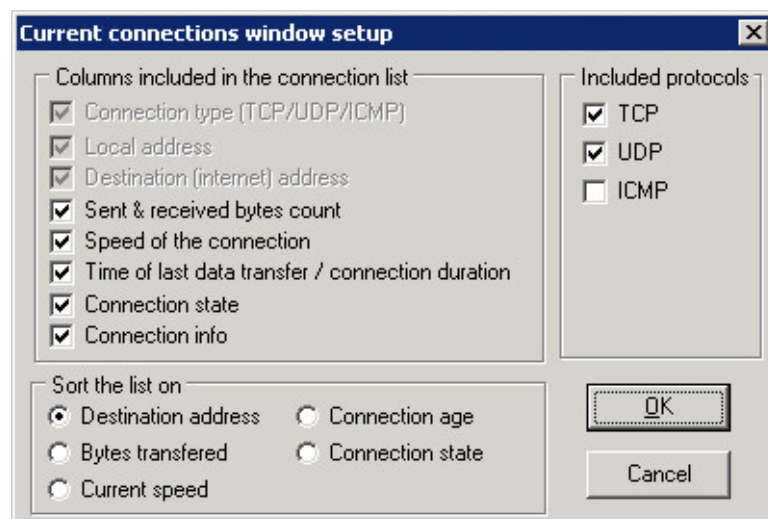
Current connections window setup

Columns included in the connection list
Connection type (TCP/UDP/ICMP)
Local address
Destination (internet) address
Sent & received bytes count
Speed of the connection
Time of last data transfer / connection duration
Connection state
Connection info

Included protocols
TCP
UDP
ICMP

Sort the list on
Destination address
Connection age
Bytes transfered
Connection state
Current speed

OK
Cancel